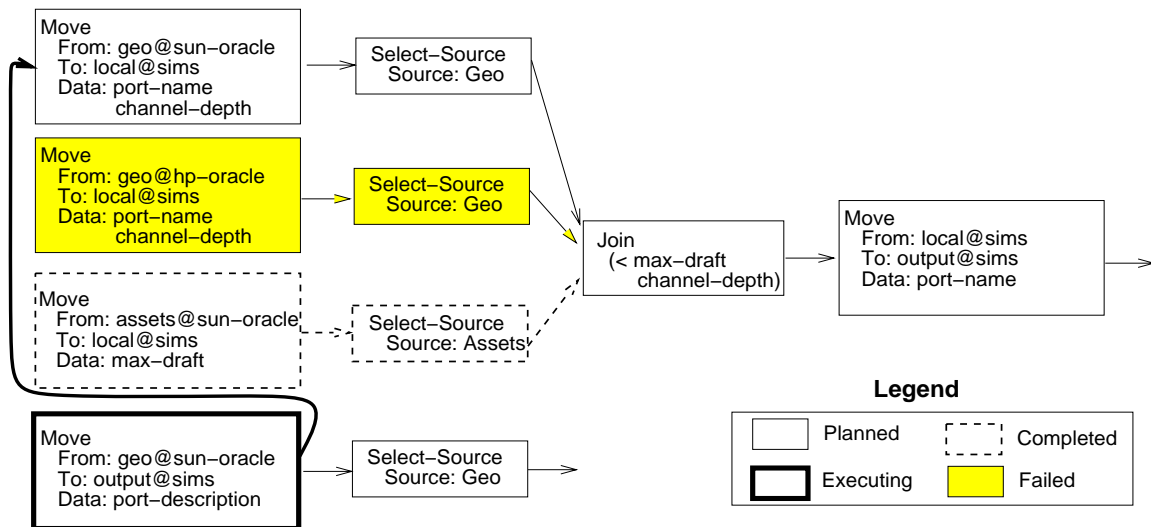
Move
From: geo@sun−oracle
To: local@sims
Data: port−name
channel−depth

Select−Source
Source: Geo

Move
From: geo@hp−oracle
To: local@sims
Data: port−name
channel−depth

Select−Source
Source: Geo

Join
(< max−draft
channel−depth)

Move
From: local@sims
To: output@sims
Data: port−name

Move
From: assets@sun−oracle
To: local@sims
Data: max−draft

Select−Source
Source: Assets

Move
From: geo@sun−oracle
To: output@sims
Data: port−description

Select−Source
Source: Geo

Legend

Planned
Completed
Executing
Failed